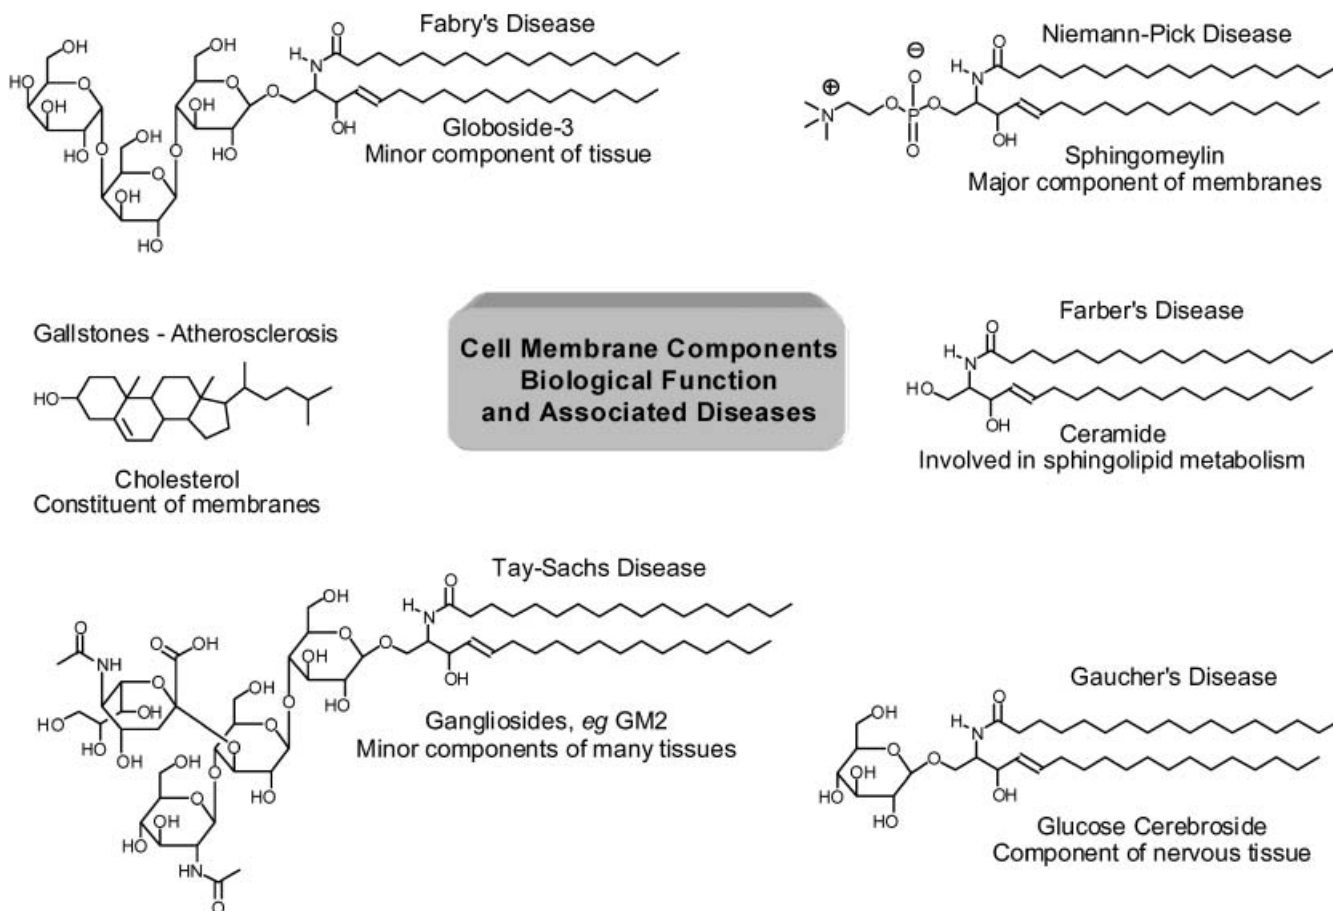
Fabry's Disease

Globoside-3
Minor component of tissue

Niemann-Pick Disease

Sphingomeylin
Major component of membranes

Gallstones - Atherosclerosis

Cholesterol
Constituent of membranes

Cell Membrane Components
Biological Function
and Associated Diseases

Farber's Disease

Ceramide
Involved in sphingolipid metabolism

Tay-Sachs Disease

Gangliosides, eg GM2
Minor components of many tissues

Gaucher's Disease

Glucose Cerebroside
Component of nervous tissue

OH
HO
OH
O
HO
O
OH
O
OH
HO
OH
HO
O
H
N
OH
⊖
O
⊕
N
O
P
O
O
HO
HO
NH
OH
HN